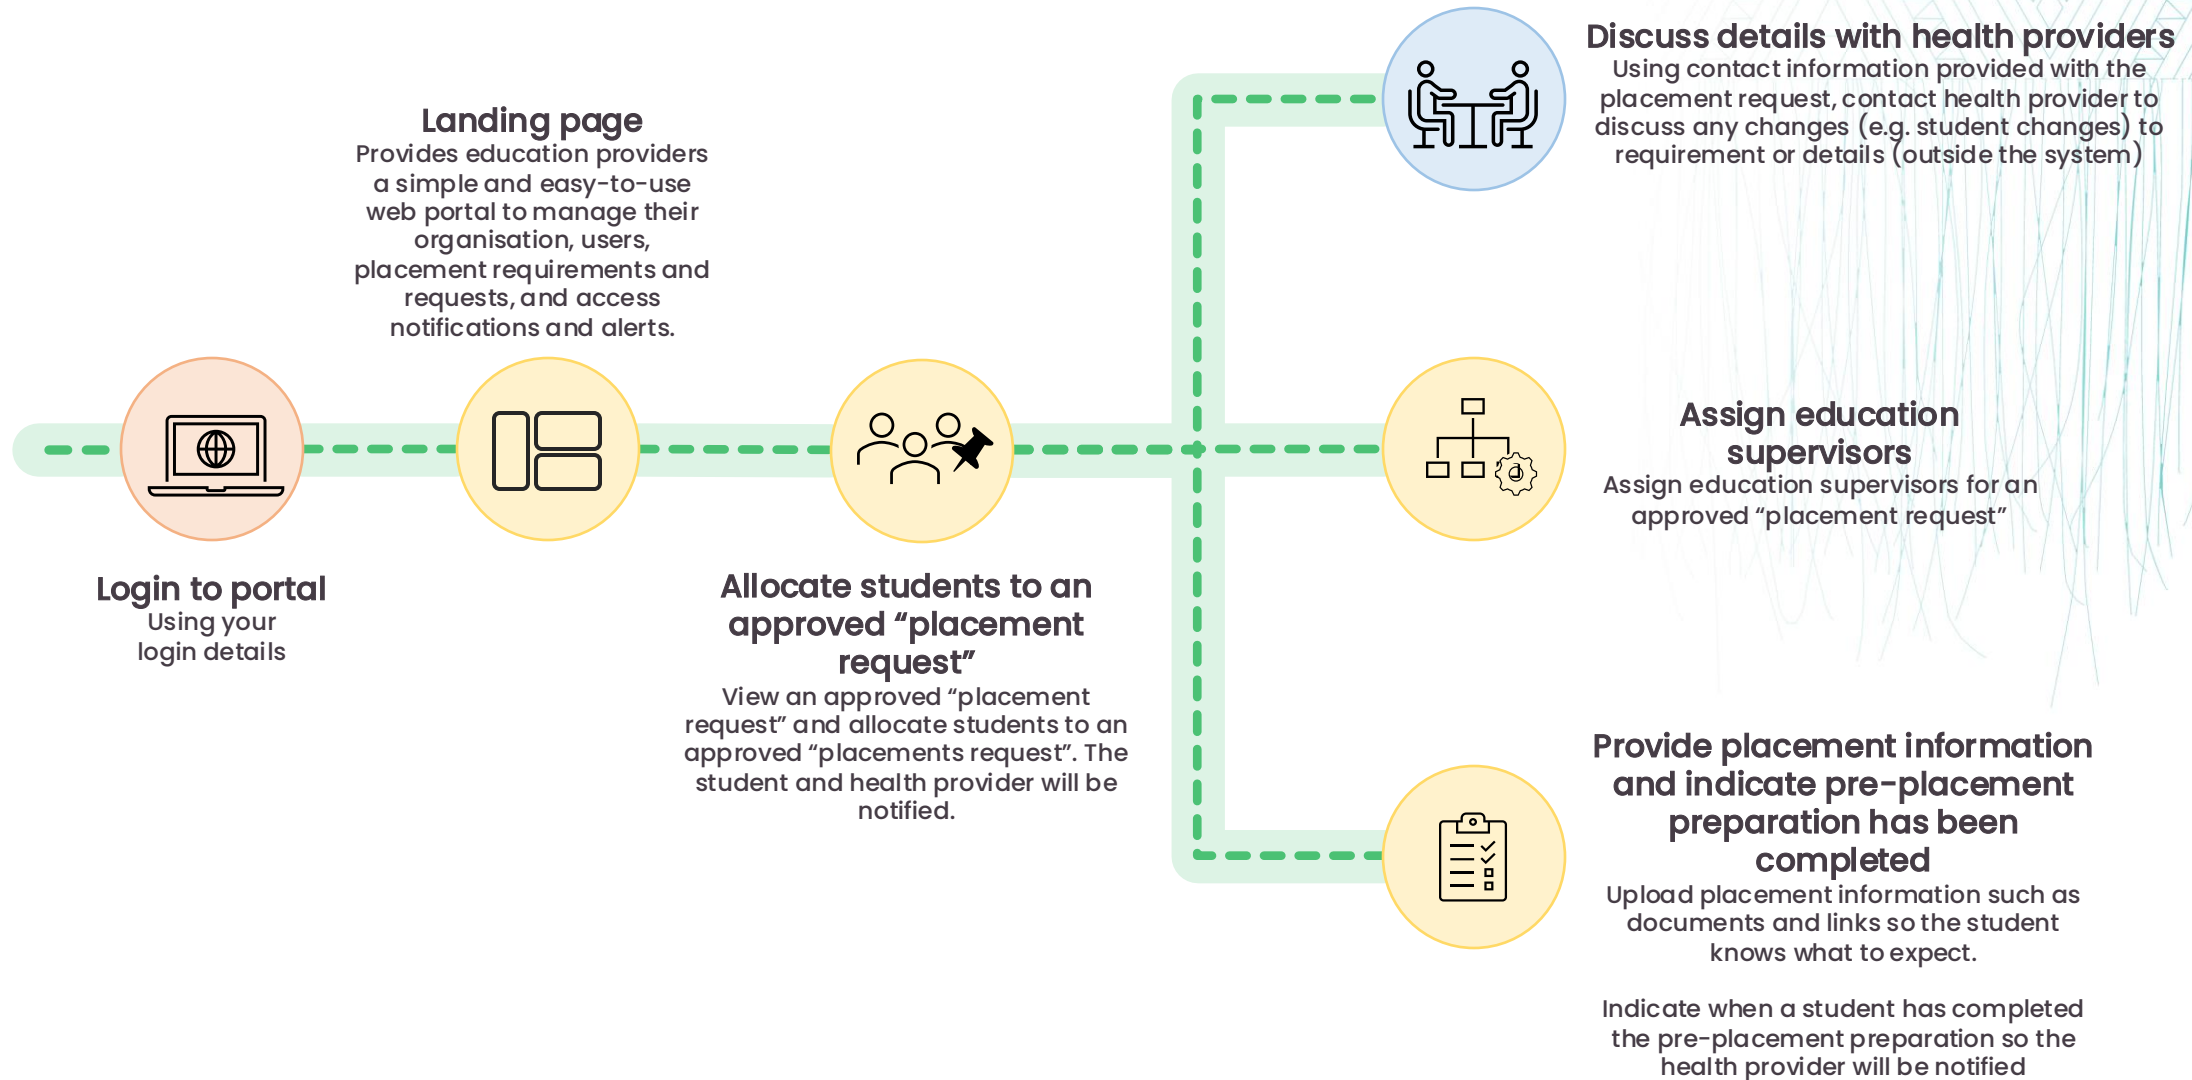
Login to portal
Using your login details

Landing page
Provides education providers a simple and easy-to-use web portal to manage their organisation, users, placement requirements and requests, and access notifications and alerts.

Allocate students to an approved “placement request”
View an approved “placement request” and allocate students to an approved “placements request”. The student and health provider will be notified.

Discuss details with health providers
Using contact information provided with the placement request, contact health provider to discuss any changes (e.g. student changes) to requirement or details (outside the system)

Assign education supervisors
Assign education supervisors for an approved “placement request”

Provide placement information and indicate pre-placement preparation has been completed
Upload placement information such as documents and links so the student knows what to expect.

Indicate when a student has completed the pre-placement preparation so the health provider will be notified